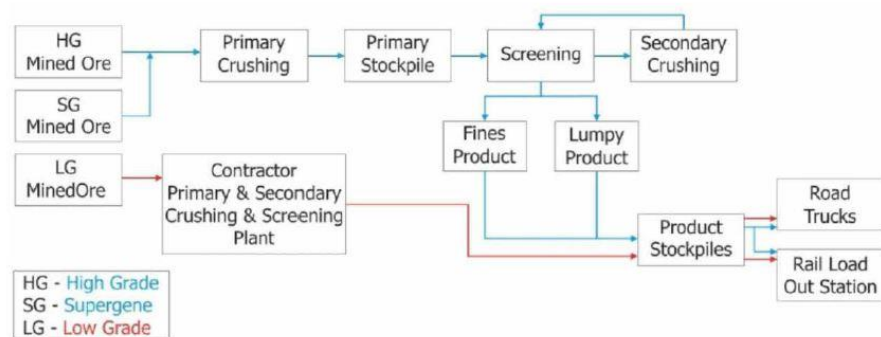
HG Mined Ore

SG Mined Ore

Primary Crushing

Primary Stockpile

Screening

Secondary Crushing

Fines Product

Lumpy Product

LG MinedOre

Contractor Primary & Secondary Crushing & Screening Plant

Product Stockpiles

Road Trucks

Rail Load Out Station

HG - High Grade
SG - Supergene
LG - Low Grade